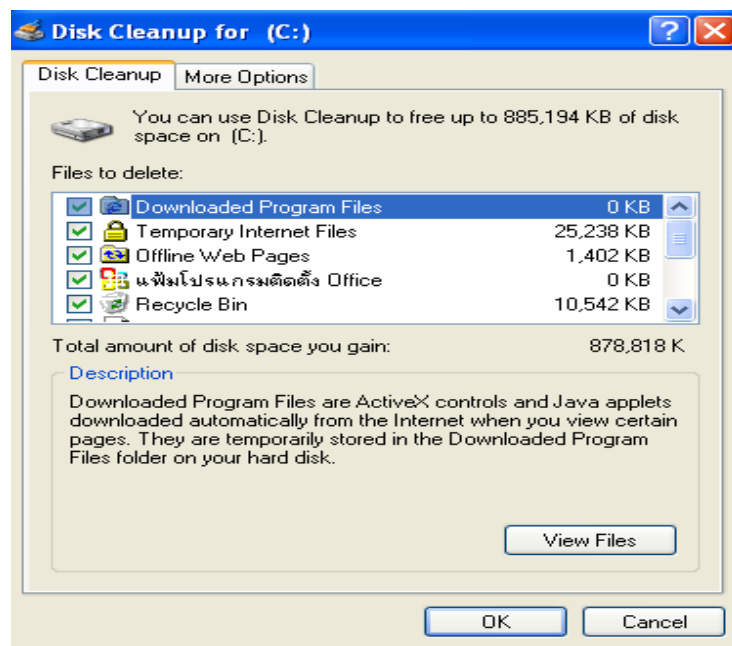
Disk Cleanup for (C:)

Disk Cleanup | More Options

You can use Disk Cleanup to free up to 885,194 KB of disk space on (C:).

Files to delete:

| File | Size |
|---|---|
| Downloaded Program Files | 0 KB |
| Temporary Internet Files | 25,238 KB |
| Offline Web Pages | 1,402 KB |
| แฟ้มโปรแกรมติดตั้ง Office | 0 KB |
| Recycle Bin | 10,542 KB |

Total amount of disk space you gain: 878,818 K

Description

Downloaded Program Files are ActiveX controls and Java applets downloaded automatically from the Internet when you view certain pages. They are temporarily stored in the Downloaded Program Files folder on your hard disk.

View Files

OK Cancel